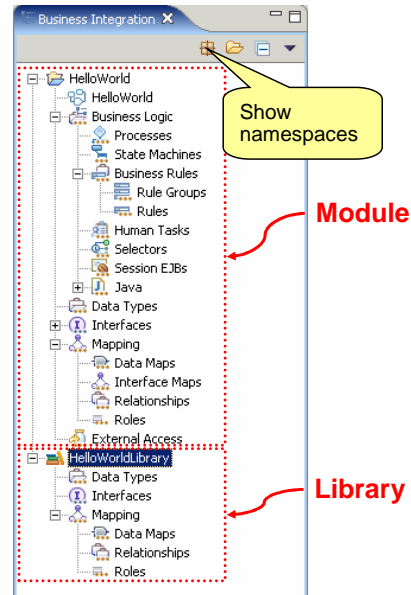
Business Integration

Show namespaces

HelloWorld
HelloWorld
Business Logic
Processes
State Machines
Business Rules
Rule Groups
Rules
Human Tasks
Selectors
Session EJBs
Java
Data Types
Interfaces
Mapping
Data Maps
Interface Maps
Relationships
Roles
External Access

Module

HelloWorldLibrary
Data Types
Interfaces
Mapping
Data Maps
Relationships
Roles

Library